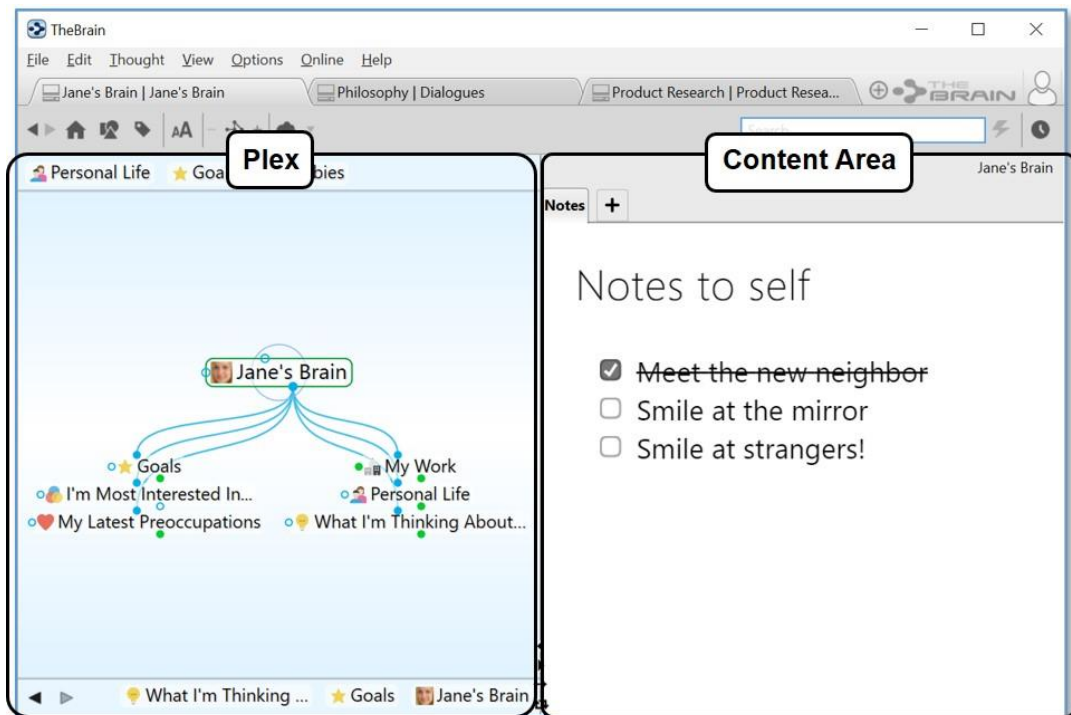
TheBrain

File Edit Thought View Options Online Help

Jane's Brain | Jane's Brain
Philosophy | Dialogues
Product Research | Product Resea...

THE BRAIN

AA

Search

Personal Life Goa Plex bies

Content Area

Jane's Brain

Notes +

Notes to self

~~Meet the new neighbor~~
Smile at the mirror
Smile at strangers!

Jane's Brain

Goals
My Work
I'm Most Interested In...
Personal Life
My Latest Preoccupations
What I'm Thinking About...

What I'm Thinking ... Goals Jane's Brain